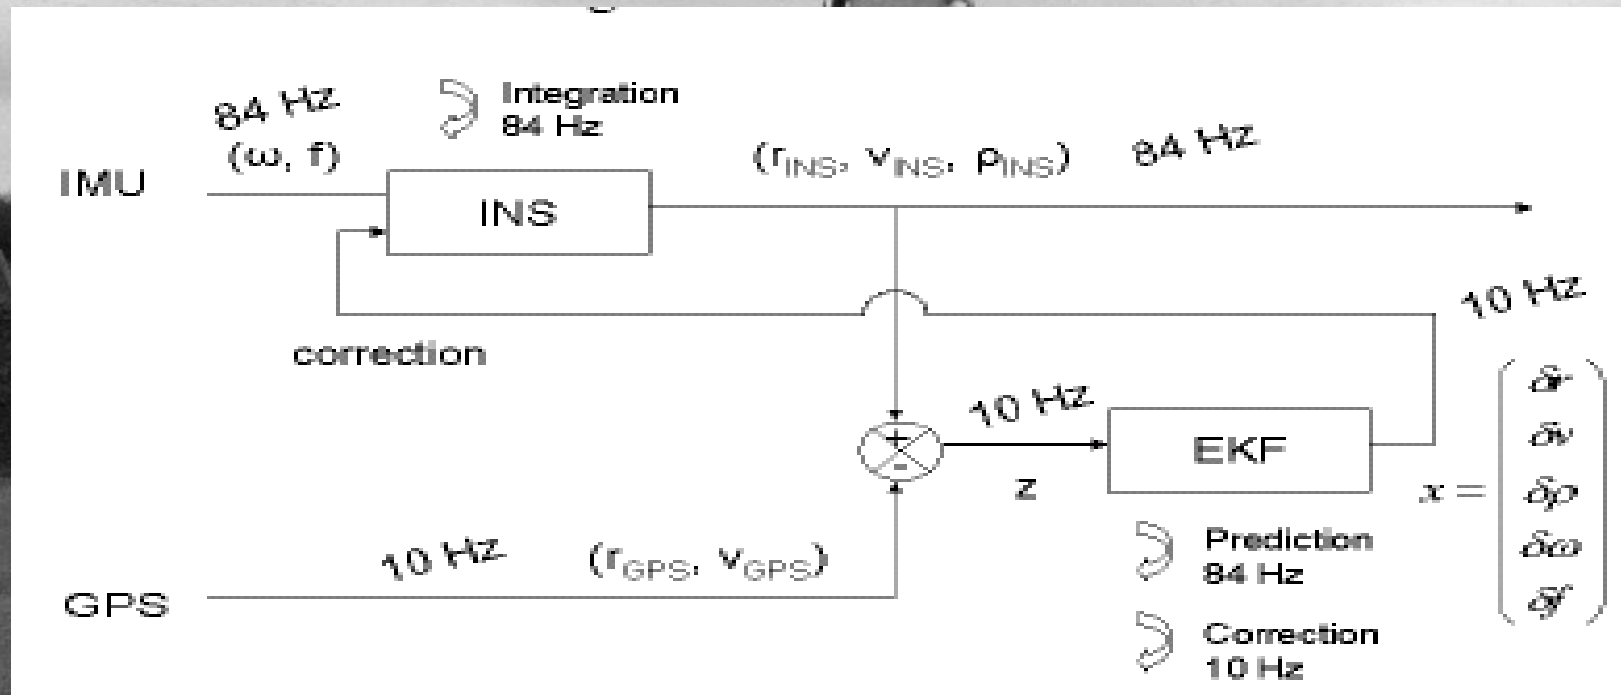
84 Hz
($\omega$, f)

Integration
84 Hz

IMU

INS

($r_{INS}$, $v_{INS}$, $\rho_{INS}$)

84 Hz

correction

10 Hz

+

-

10 Hz

z

EKF

$x = \begin{pmatrix} \delta r \\ \delta v \\ \delta \rho \\ \delta \omega \\ \delta f \end{pmatrix}$

10 Hz

($r_{GPS}$, $v_{GPS}$)

GPS

Prediction
84 Hz

Correction
10 Hz